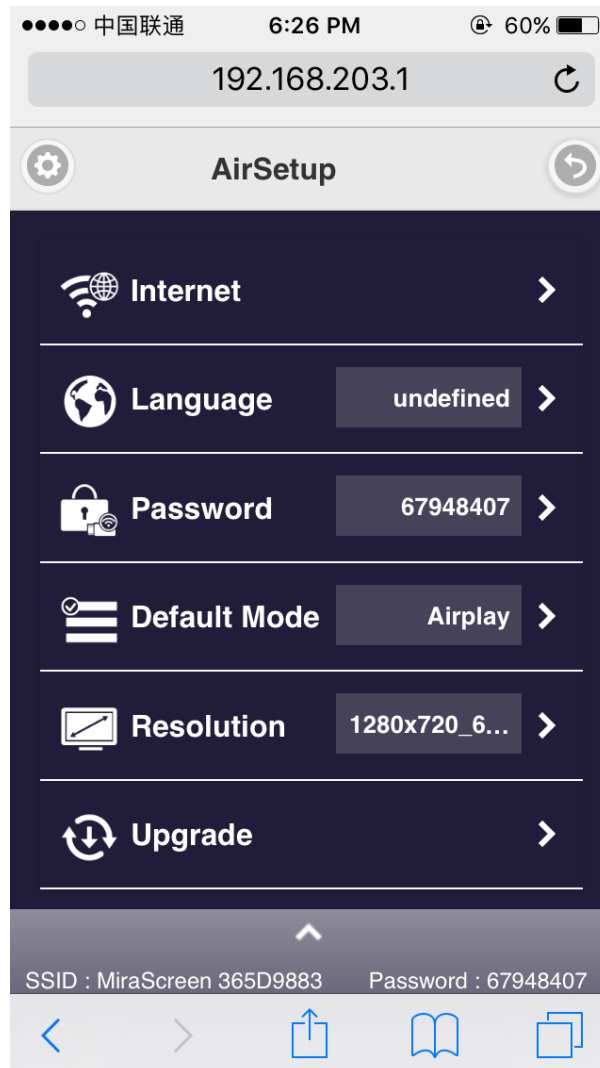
●●●●○ 中国联通 6:26 PM 60%

192.168.203.1

AirSetup

Internet

Language undefined

Password 67948407

Default Mode Airplay

Resolution 1280x720_6...

Upgrade

SSID : MiraScreen 365D9883 Password : 67948407